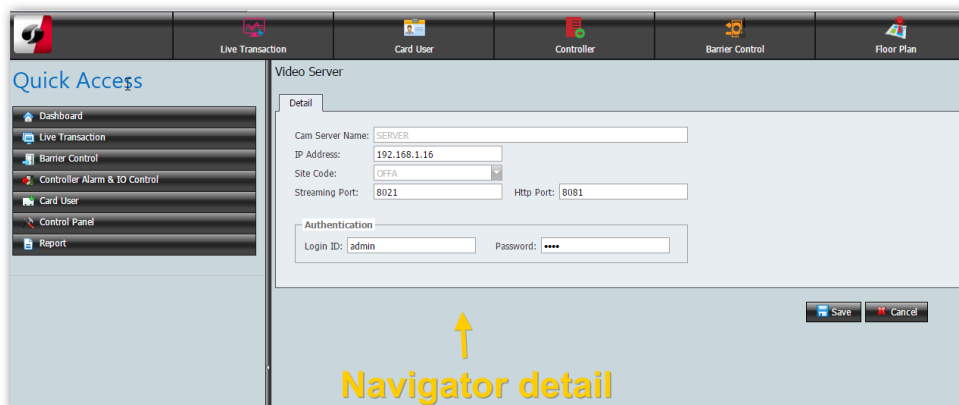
Live Transaction
Card User
Controller
Barrier Control
Floor Plan

Quick Access

Dashboard
Live Transaction
Barrier Control
Controller Alarm & IO Control
Card User
Control Panel
Report

Video Server

Detail

Cam Server Name: SERVER
IP Address: 192.168.1.16
Site Code: OFFA
Streaming Port: 8021
Http Port: 8081

Authentication
Login ID: admin
Password: ••••

Save
Cancel

Navigator detail